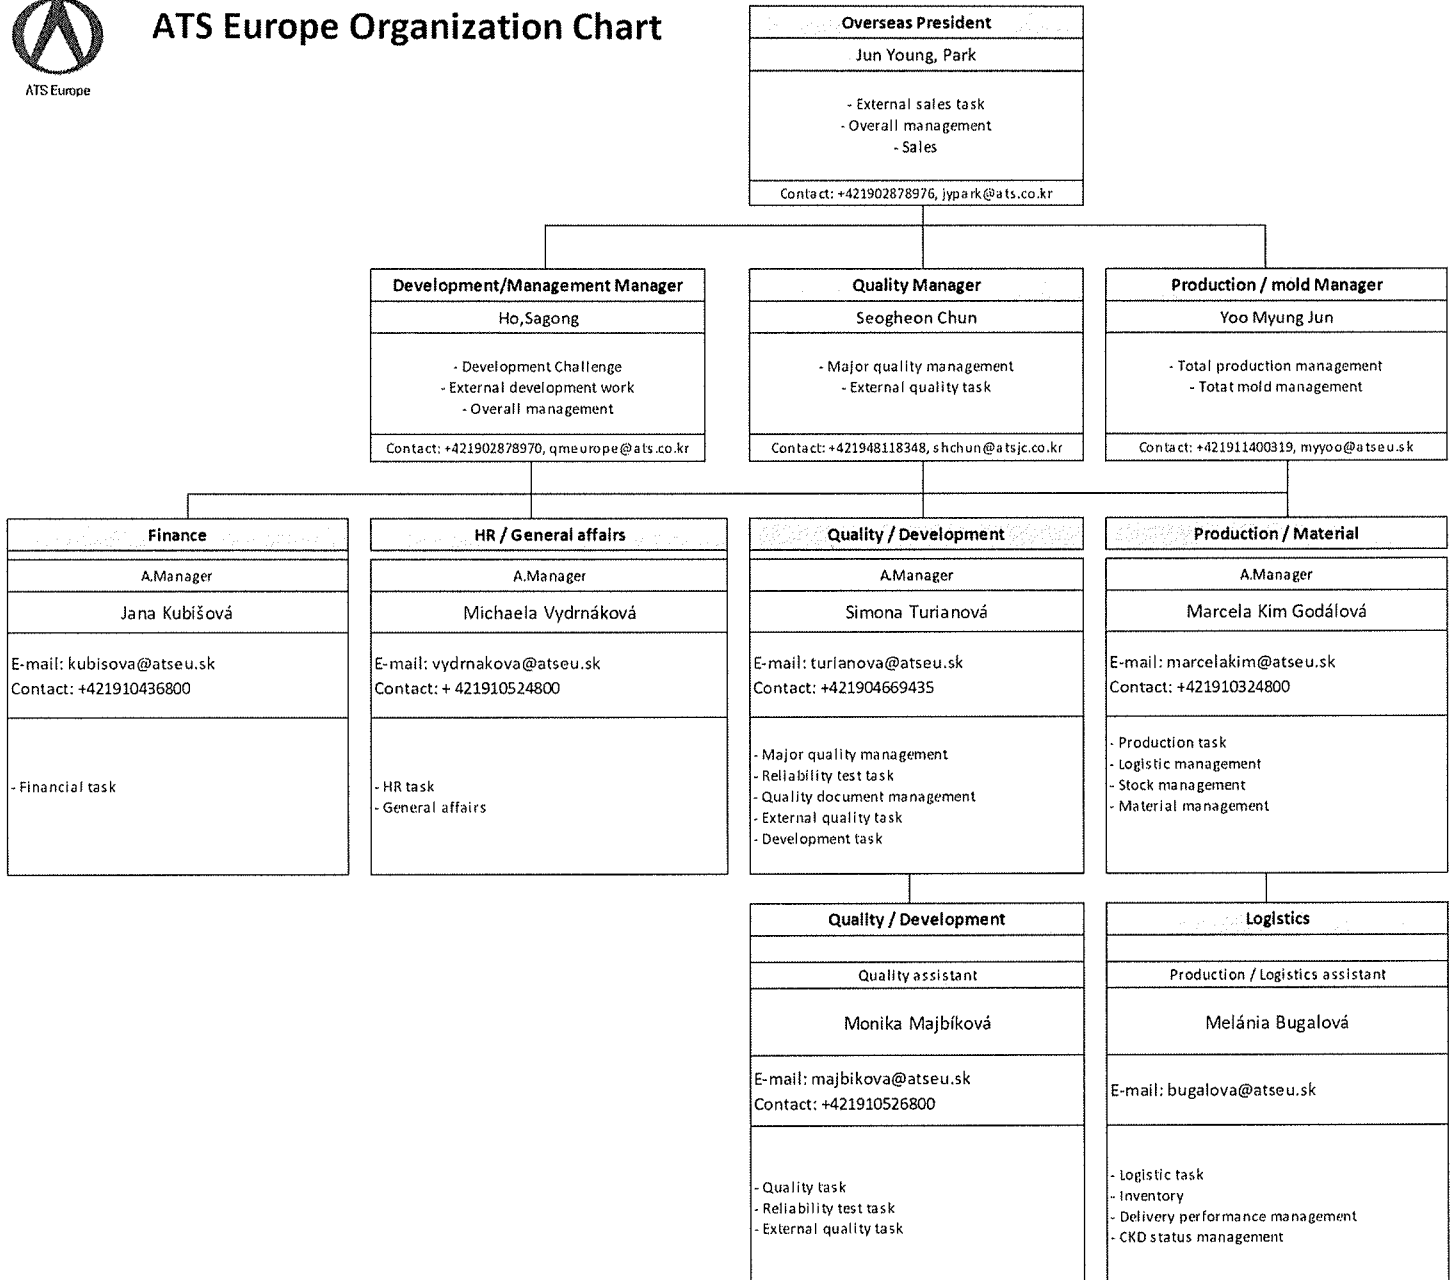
ATS Europe

ATS Europe Organization Chart

Overseas President
Jun Young, Park
- External sales task
- Overall management
- Sales
Contact: +421902878976, jypark@ats.co.kr

Development/Management Manager
Ho,Sagong
- Development Challenge
- External development work
- Overall management
Contact: +421902878970, qmeurope@ats.co.kr

Quality Manager
Seogheon Chun
- Major quality management
- External quality task
Contact: +421948118348, shchun@atsjc.co.kr

Production / mold Manager
Yoo Myung Jun
- Total production management
- Totat mold management
Contact: +421911400319, myyoo@atseu.sk

Finance
A.Manager
Jana Kubišová
E-mail: kubisova@atseu.sk
Contact: +421910436800
- Financial task

HR / General affairs
A.Manager
Michaela Vydrnáková
E-mail: vydrnakova@atseu.sk
Contact: + 421910524800
- HR task
- General affairs

Quality / Development
A.Manager
Simona Turianová
E-mail: turianova@atseu.sk
Contact: +421904669435
- Major quality management
- Reliability test task
- Quality document management
- External quality task
- Development task

Production / Material
A.Manager
Marcela Kim Godálová
E-mail: marcelakim@atseu.sk
Contact: +421910324800
- Production task
- Logistic management
- Stock management
- Material management

Quality / Development
Quality assistant
Monika Majbíková
E-mail: majbikova@atseu.sk
Contact: +421910526800
- Quality task
- Reliability test task
- External quality task

Logistics
Production / Logistics assistant
Melánia Bugalová
E-mail: bugalova@atseu.sk
- Logistic task
- Inventory
- Delivery performance management
- CKD status management